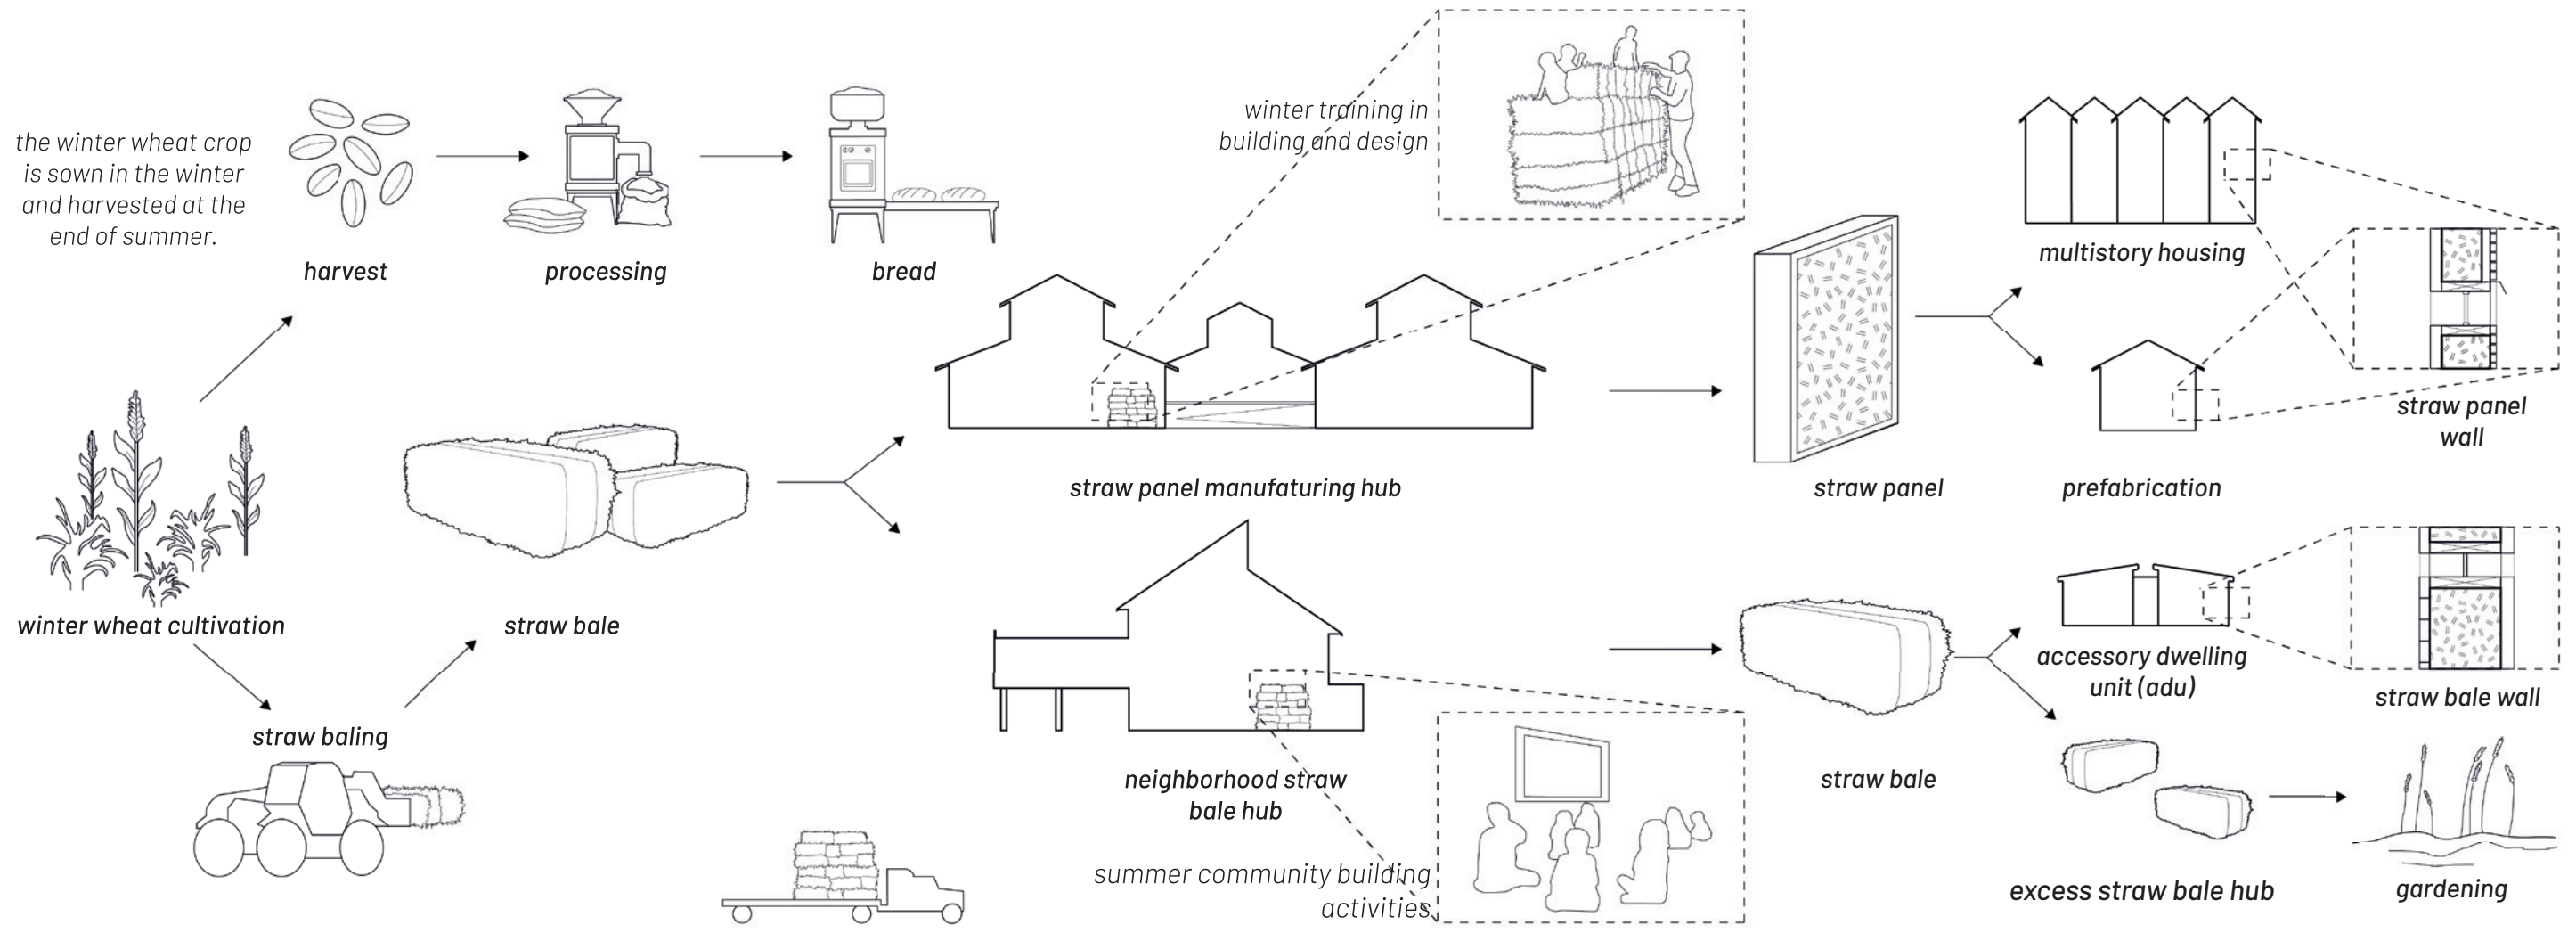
the winter wheat crop is sown in the winter and harvested at the end of summer.

harvest

processing

bread

winter training in building and design

multistory housing

straw panel wall

straw panel manufaturing hub

straw panel

prefabrication

winter wheat cultivation

straw bale

straw baling

neighborhood straw bale hub

summer community building activities

straw bale

accessory dwelling unit (adu)

straw bale wall

excess straw bale hub

gardening